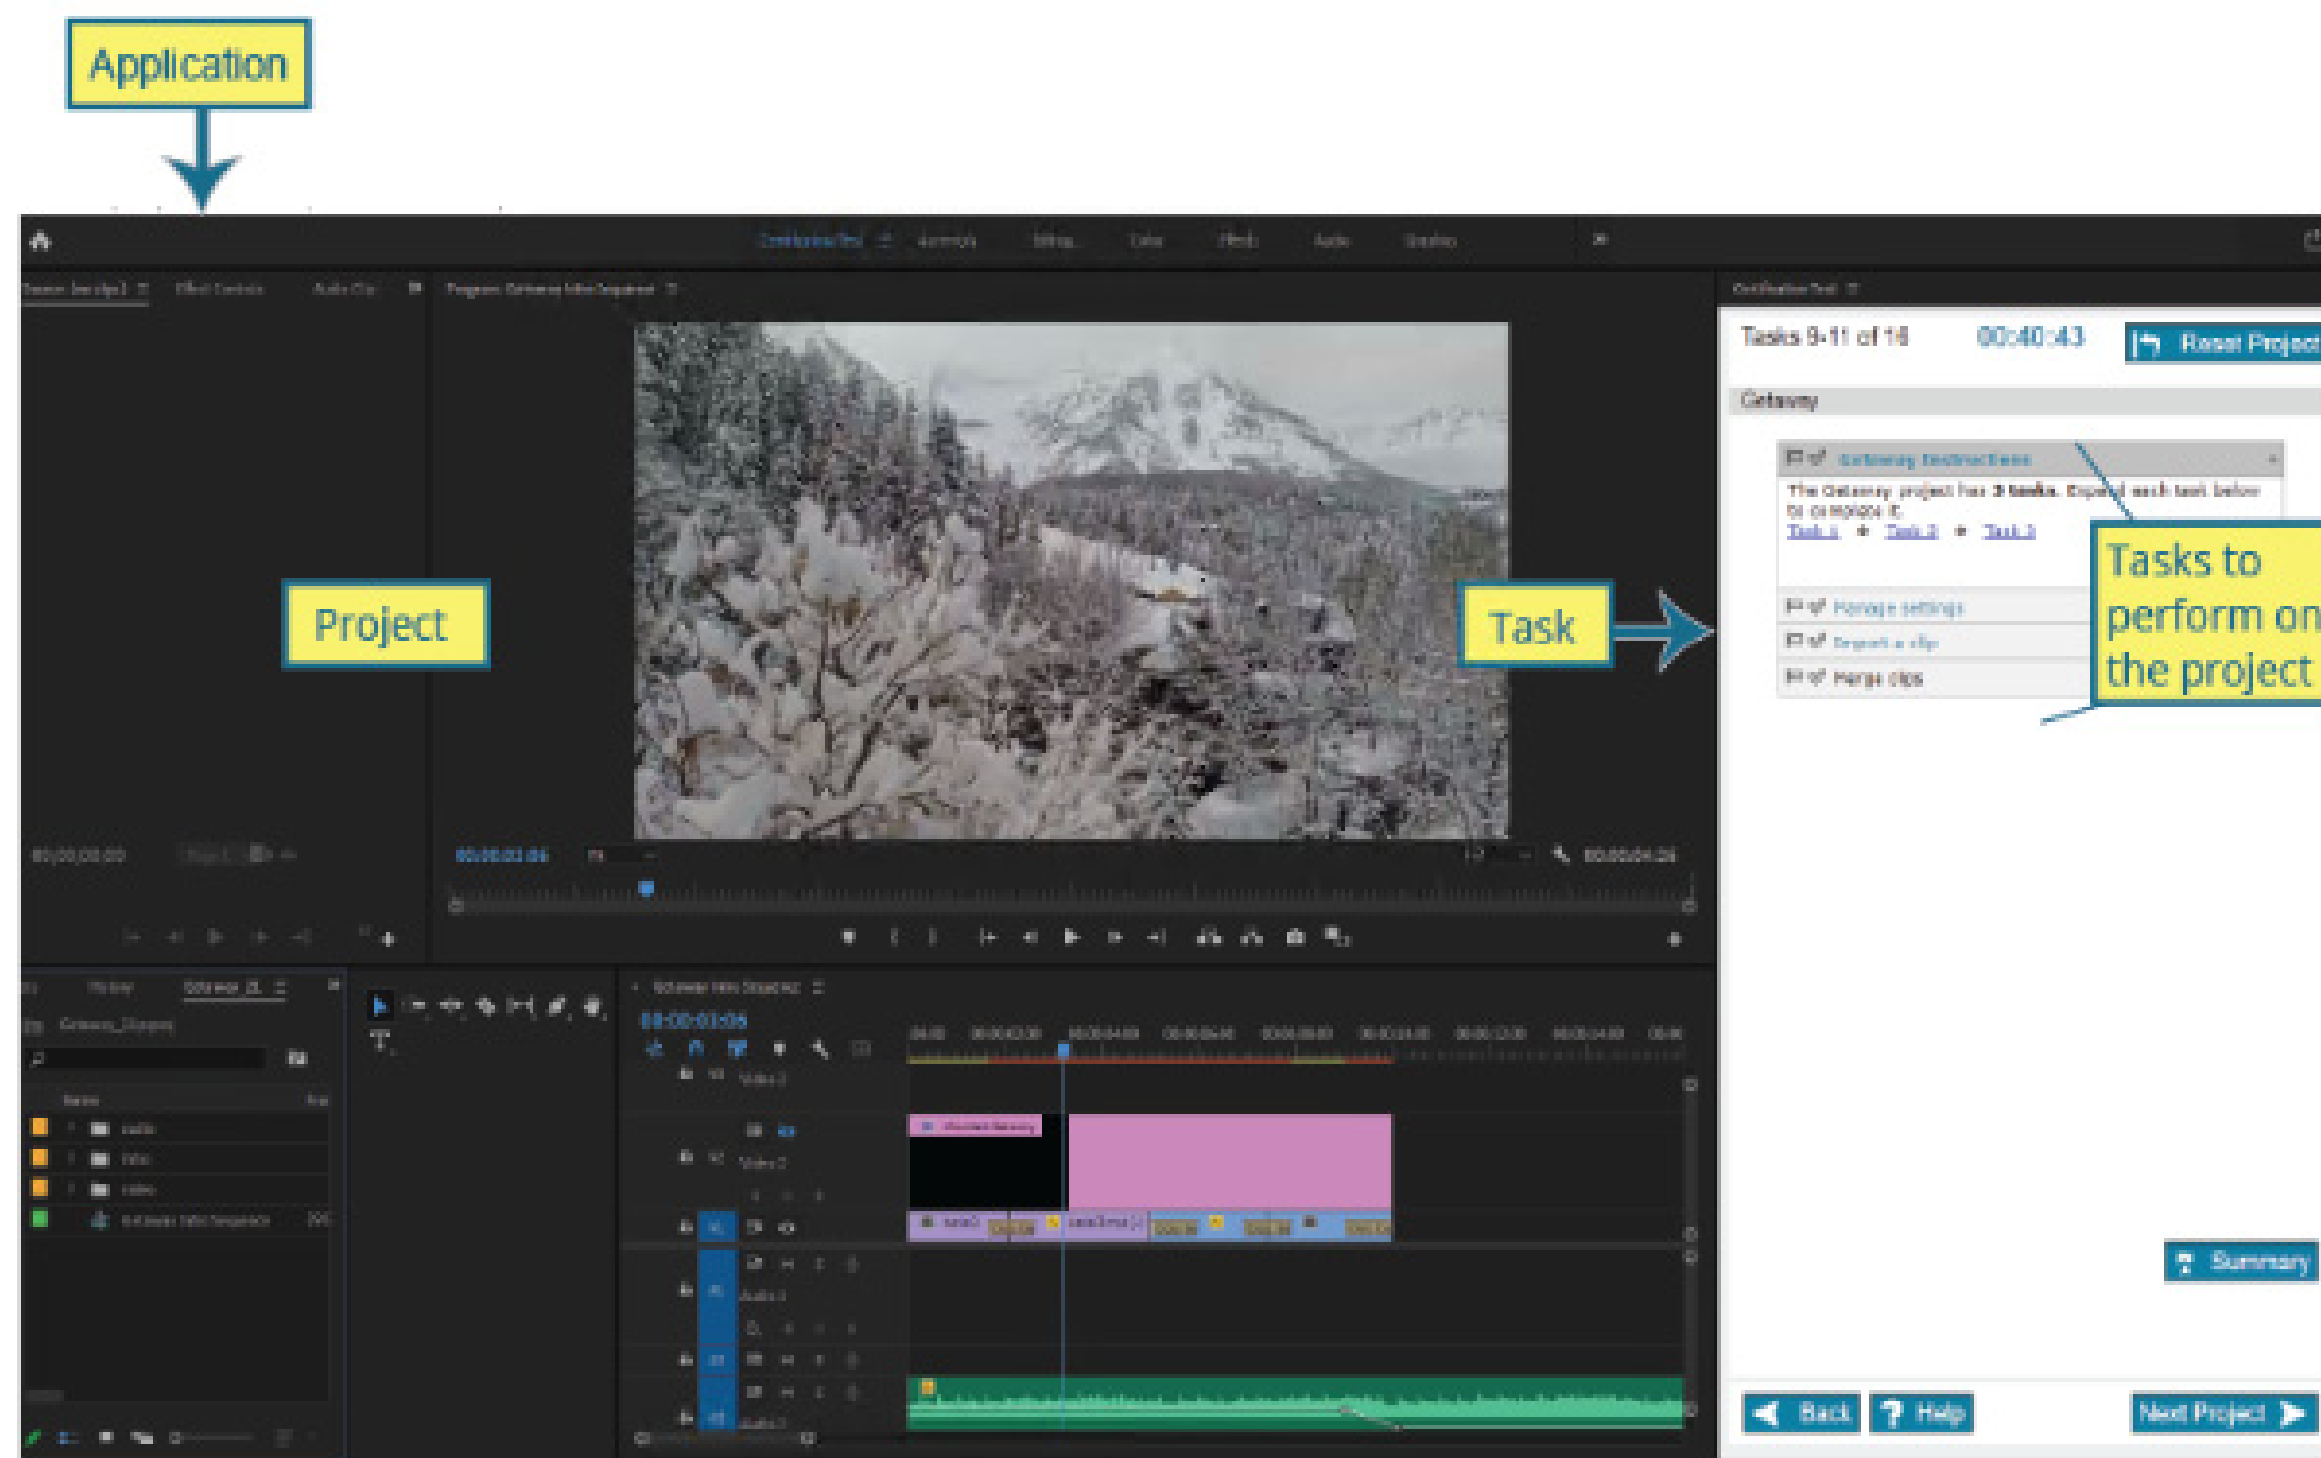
Application

Project

Task

Tasks to perform on the project

Tasks 9-11 of 16

00:40:43

Reset Project

Getaway

Getaway Instructions

The Getaway project has 3 tasks. Expand each task below to complete it.

Task 1 • Task 2 • Task 3

Manage settings

Export a clip

Merge clips

Summary

Back

Help

Next Project